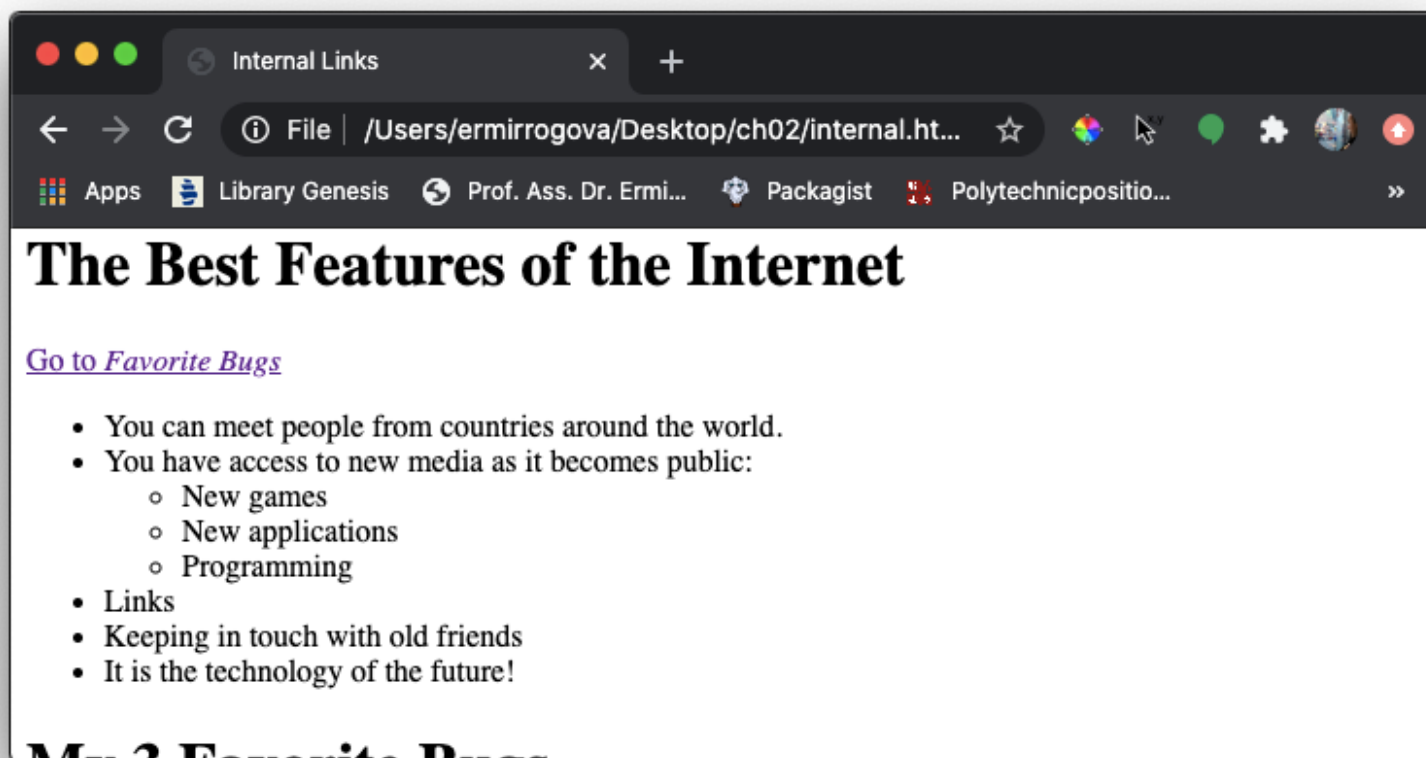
Internal Links ×

File | /Users/ermirrogova/Desktop/ch02/internal.ht...

Apps Library Genesis Prof. Ass. Dr. Ermi... Packagist Polytechnicpositio... »

# The Best Features of the Internet

Go to *Favorite Bugs*

- You can meet people from countries around the world.
- You have access to new media as it becomes public:
  - New games
  - New applications
  - Programming
- Links
- Keeping in touch with old friends
- It is the technology of the future!

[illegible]